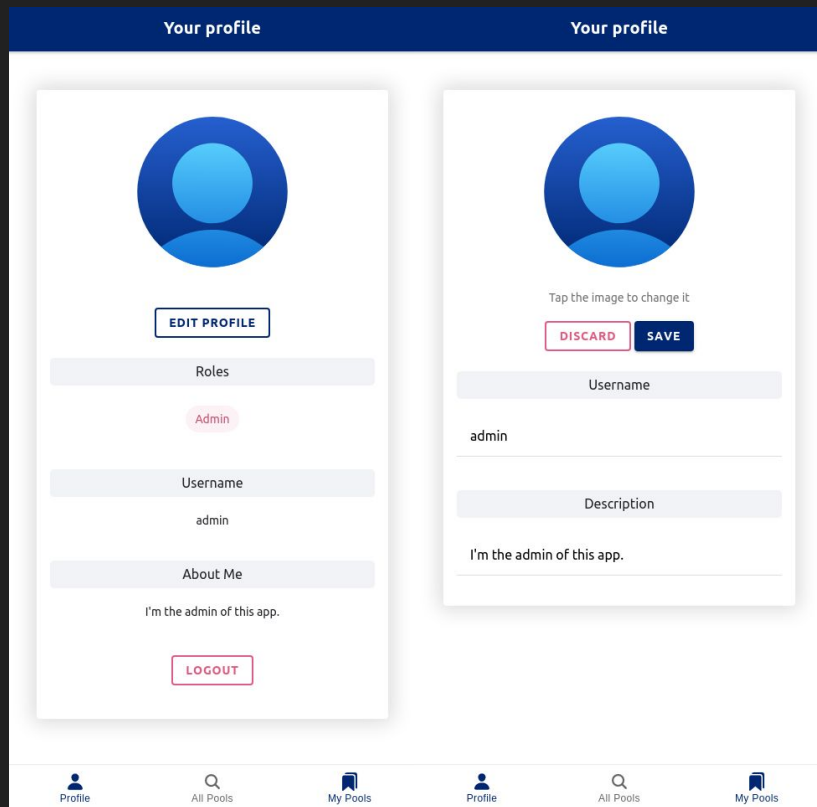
Your profile

EDIT PROFILE

Roles

Admin

Username

admin

About Me

I'm the admin of this app.

LOGOUT

Profile
All Pools
My Pools

Your profile

Tap the image to change it

DISCARD
SAVE

Username

admin

Description

I'm the admin of this app.

Profile
All Pools
My Pools